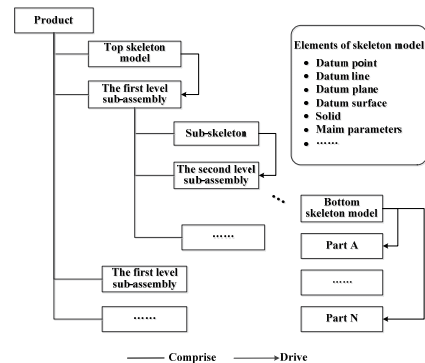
Product

Top skeleton model

The first level sub-assembly

Sub-skeleton

The second level sub-assembly

……

The first level sub-assembly

……

Elements of skeleton model
- Datum point
- Datum line
- Datum plane
- Datum surface
- Solid
- Maim parameters
- ……

Bottom skeleton model

Part A

……

Part N

Comprise Drive